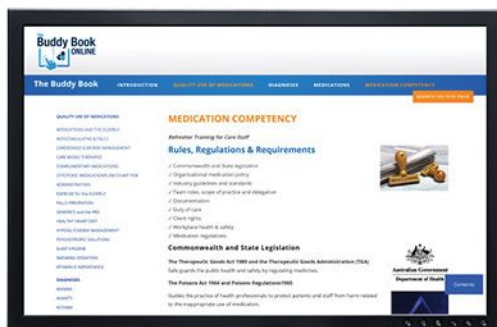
The Buddy Book ONLINE

The Buddy Book

INTRODUCTION QUALITY USE OF MEDICATIONS DIAGNOSES MEDICATIONS MEDICATION COMPETENCY

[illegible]

QUALITY USE OF MEDICATIONS

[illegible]

MEDICATION COMPETENCY

Refresher Training for Care Staff

Rules, Regulations & Requirements

✓ Commonwealth and State legislation
✓ Organisational medication policy
✓ Industry guidelines and standards
✓ Team roles, scope of practice and delegation
✓ Documentation
✓ Duty of care
✓ Client rights
✓ Workplace health & safety
✓ Medication regulations

Commonwealth and State Legislation

The Therapeutic Goods Act 1989 and the Therapeutic Goods Administration (TGA)

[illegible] the public health and safety by regulating medicines.

The Poisons Act 1964 and Poisons Regulations1965

Guides the practice of health professionals to protect patients and staff from harm related to the inappropriate use of medication.

Australian Government
Department of Health

Contents